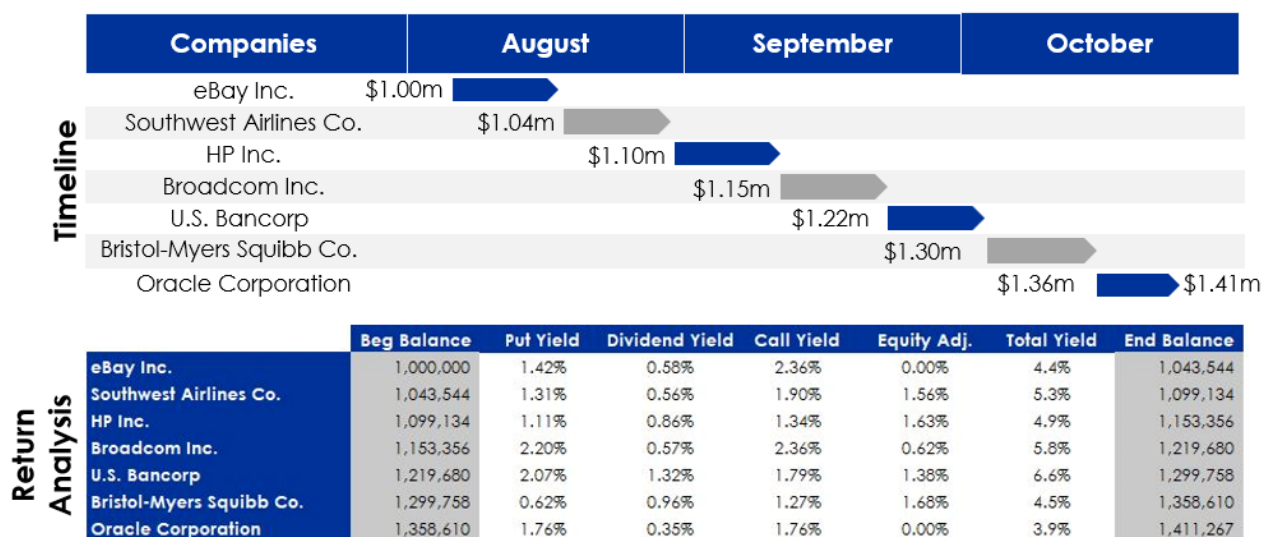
Timeline

| Companies | August | September | October |
|---|---|---|---|
| eBay Inc. | $1.00m | | |
| Southwest Airlines Co. | $1.04m | | |
| HP Inc. | $1.10m | | |
| Broadcom Inc. | | $1.15m | |
| U.S. Bancorp | | $1.22m | |
| Bristol-Myers Squibb Co. | | $1.30m | |
| Oracle Corporation | | | $1.36m $1.41m |

Return Analysis

| | Beg Balance | Put Yield | Dividend Yield | Call Yield | Equity Adj. | Total Yield | End Balance |
|---|---|---|---|---|---|---|---|
| eBay Inc. | 1,000,000 | 1.42% | 0.58% | 2.36% | 0.00% | 4.4% | 1,043,544 |
| Southwest Airlines Co. | 1,043,544 | 1.31% | 0.56% | 1.90% | 1.56% | 5.3% | 1,099,134 |
| HP Inc. | 1,099,134 | 1.11% | 0.86% | 1.34% | 1.63% | 4.9% | 1,153,356 |
| Broadcom Inc. | 1,153,356 | 2.20% | 0.57% | 2.36% | 0.62% | 5.8% | 1,219,680 |
| U.S. Bancorp | 1,219,680 | 2.07% | 1.32% | 1.79% | 1.38% | 6.6% | 1,299,758 |
| Bristol-Myers Squibb Co. | 1,299,758 | 0.62% | 0.96% | 1.27% | 1.68% | 4.5% | 1,358,610 |
| Oracle Corporation | 1,358,610 | 1.76% | 0.35% | 1.76% | 0.00% | 3.9% | 1,411,267 |